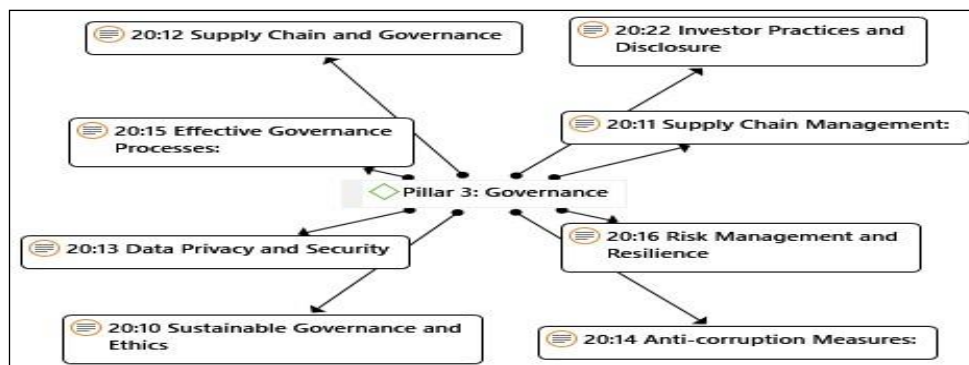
20:12 Supply Chain and Governance

20:22 Investor Practices and Disclosure

20:15 Effective Governance Processes:

20:11 Supply Chain Management:

Pillar 3: Governance

20:13 Data Privacy and Security

20:16 Risk Management and Resilience

20:10 Sustainable Governance and Ethics

20:14 Anti-corruption Measures: